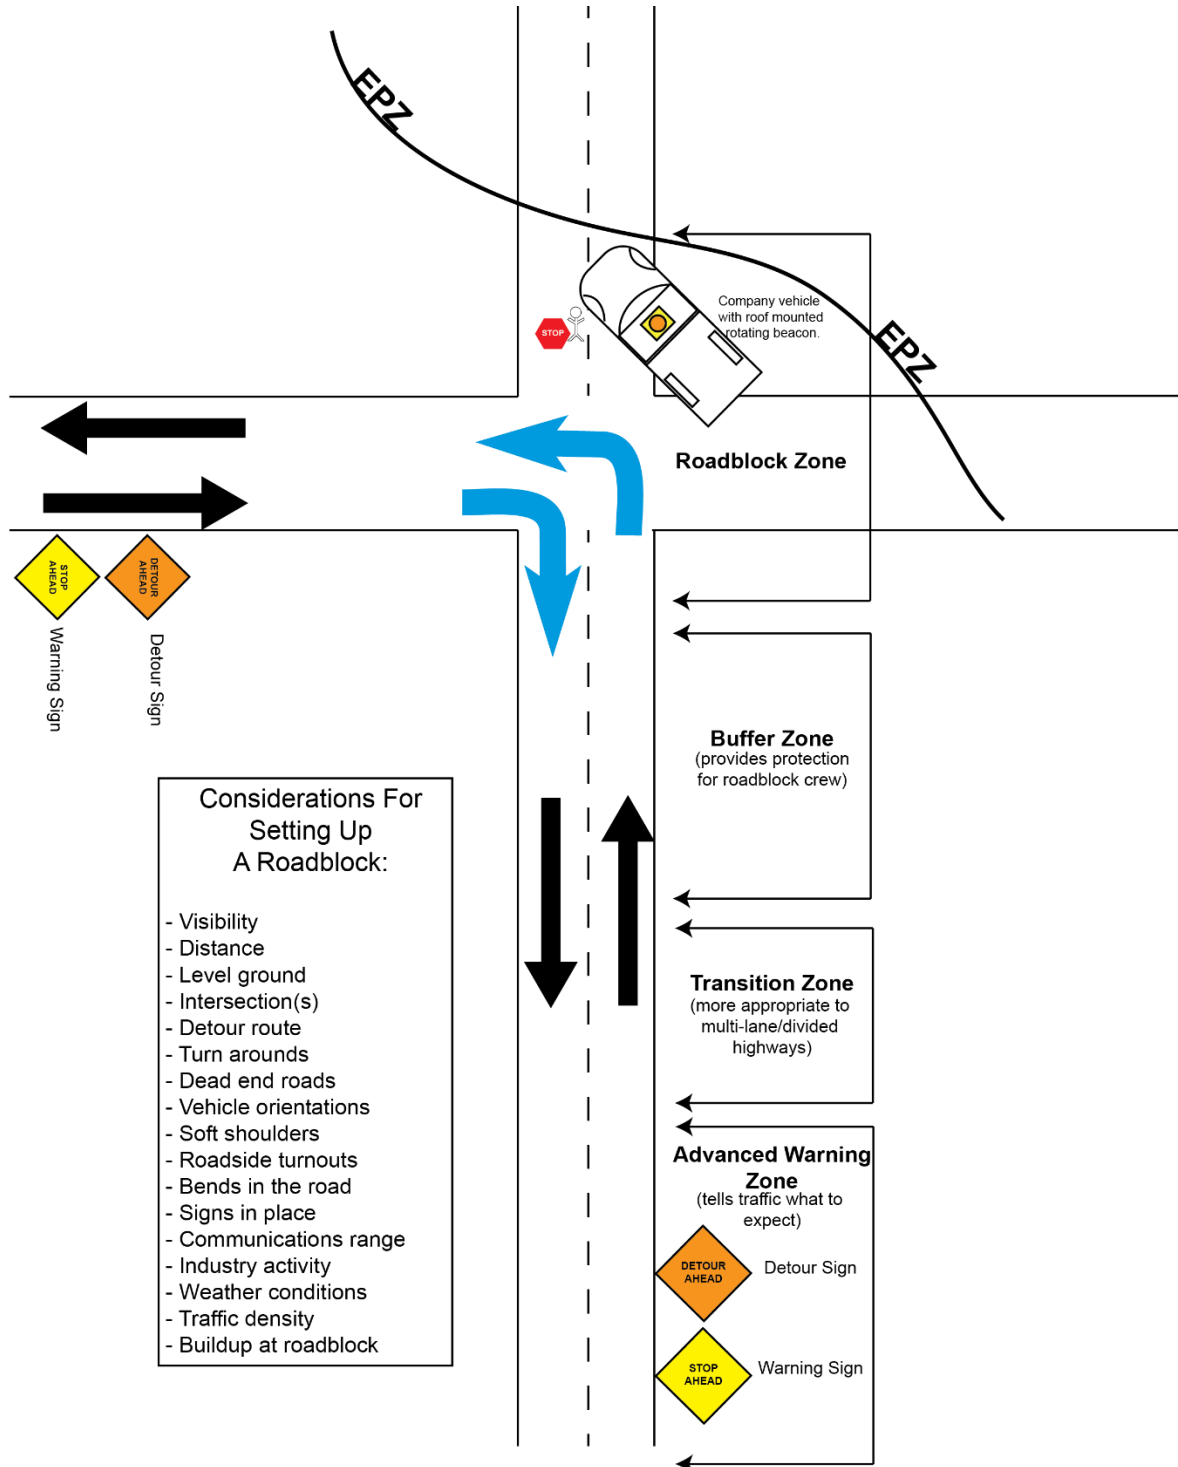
EPZ

STOP

Company vehicle with roof mounted rotating beacon.

EPZ

Roadblock Zone

STOP AHEAD

DETOUR AHEAD

Warning Sign

Detour Sign

Buffer Zone
(provides protection for roadblock crew)

Considerations For Setting Up A Roadblock:

- Visibility
- Distance
- Level ground
- Intersection(s)
- Detour route
- Turn arounds
- Dead end roads
- Vehicle orientations
- Soft shoulders
- Roadside turnouts
- Bends in the road
- Signs in place
- Communications range
- Industry activity
- Weather conditions
- Traffic density
- Buildup at roadblock

Transition Zone
(more appropriate to multi-lane/divided highways)

Advanced Warning Zone
(tells traffic what to expect)

DETOUR AHEAD

Detour Sign

STOP AHEAD

Warning Sign